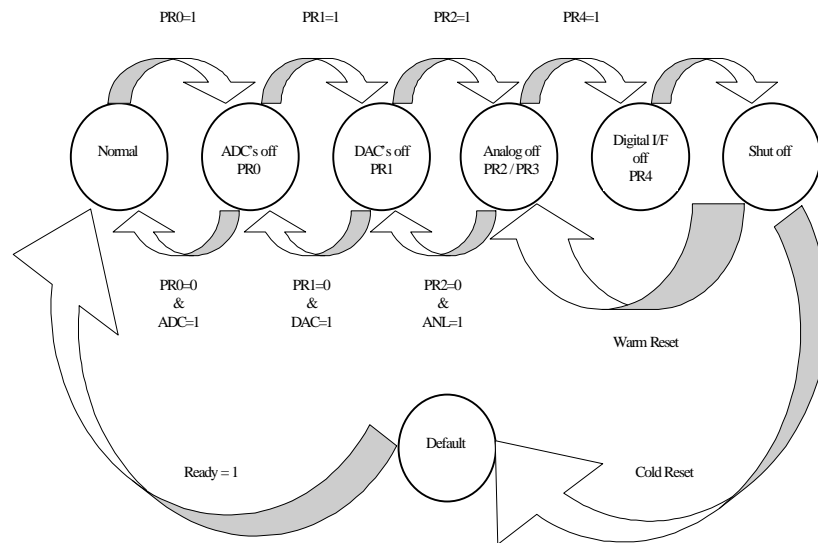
PR0=1

PR1=1

PR2=1

PR4=1

Normal

ADC's off
PR0

DAC's off
PR1

Analog off
PR2 / PR3

Digital I/F
off
PR4

Shut off

PR0=0
&
ADC=1

PR1=0
&
DAC=1

PR2=0
&
ANL=1

Warm Reset

Default

Ready = 1

Cold Reset